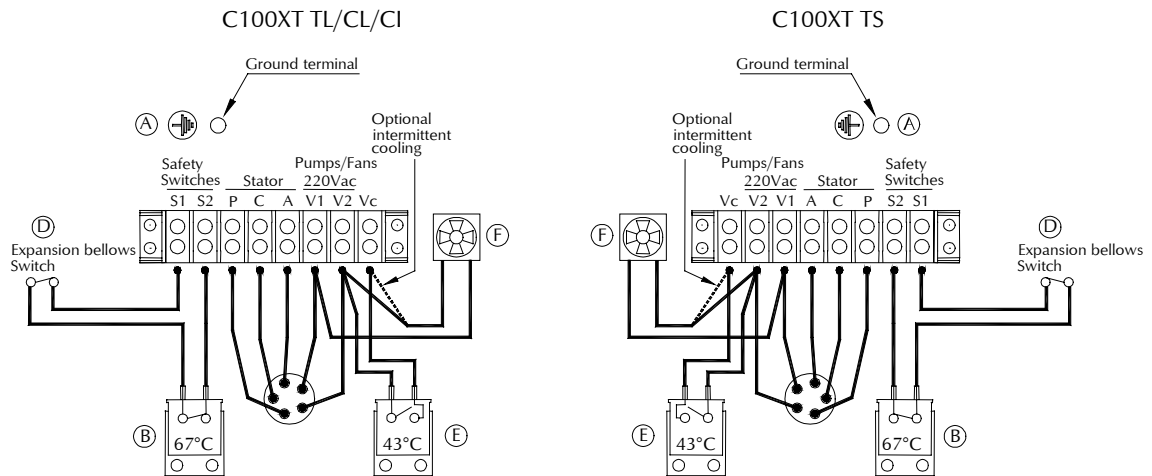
C100XT TL/CL/CI

Ground terminal

A

Optional intermittent cooling

Safety Switches

Stator

Pumps/Fans 220Vac

S1 S2 P C A V1 V2 Vc

D

Expansion bellows Switch

F

B

67°C

43°C

E

C100XT TS

Ground terminal

A

Optional intermittent cooling

Pumps/Fans 220Vac

Stator

Safety Switches

Vc V2 V1 A C P S2 S1

F

D

Expansion bellows Switch

E

43°C

67°C

B